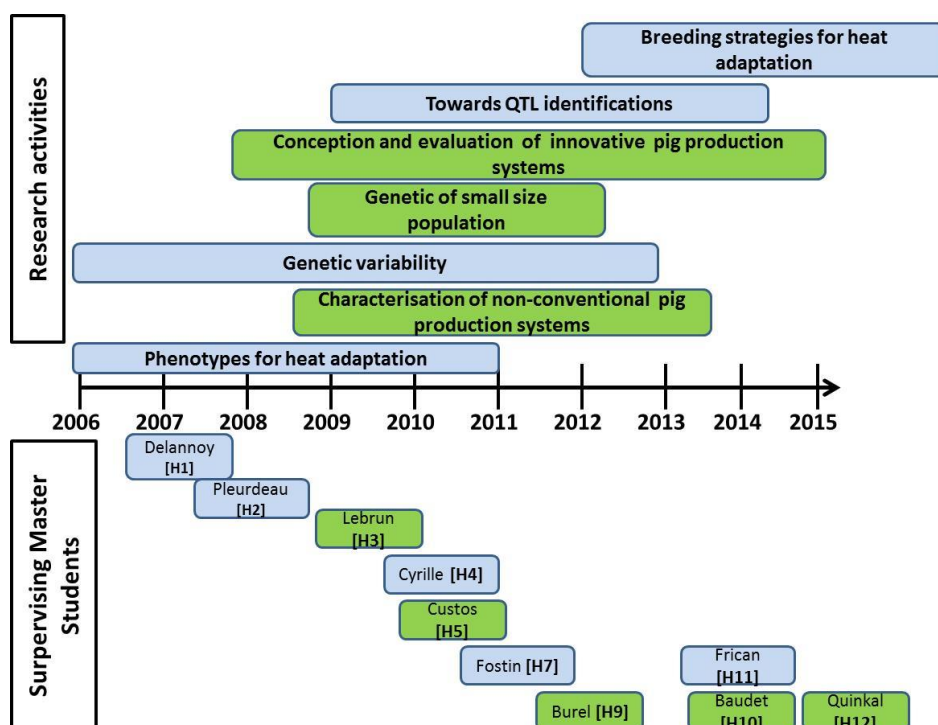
Research activities

Breeding strategies for heat adaptation

Towards QTL identifications

Conception and evaluation of innovative pig production systems

Genetic of small size population

Genetic variability

Characterisation of non-conventional pig production systems

Phenotypes for heat adaptation

2006 2007 2008 2009 2010 2011 2012 2013 2014 2015

Supervising Master Students

Delannoy [H1]

Pleurdeau [H2]

Lebrun [H3]

Cyrille [H4]

Custos [H5]

Fostin [H7]

Frican [H11]

Burel [H9]

Baudet [H10]

Quinkal [H12]